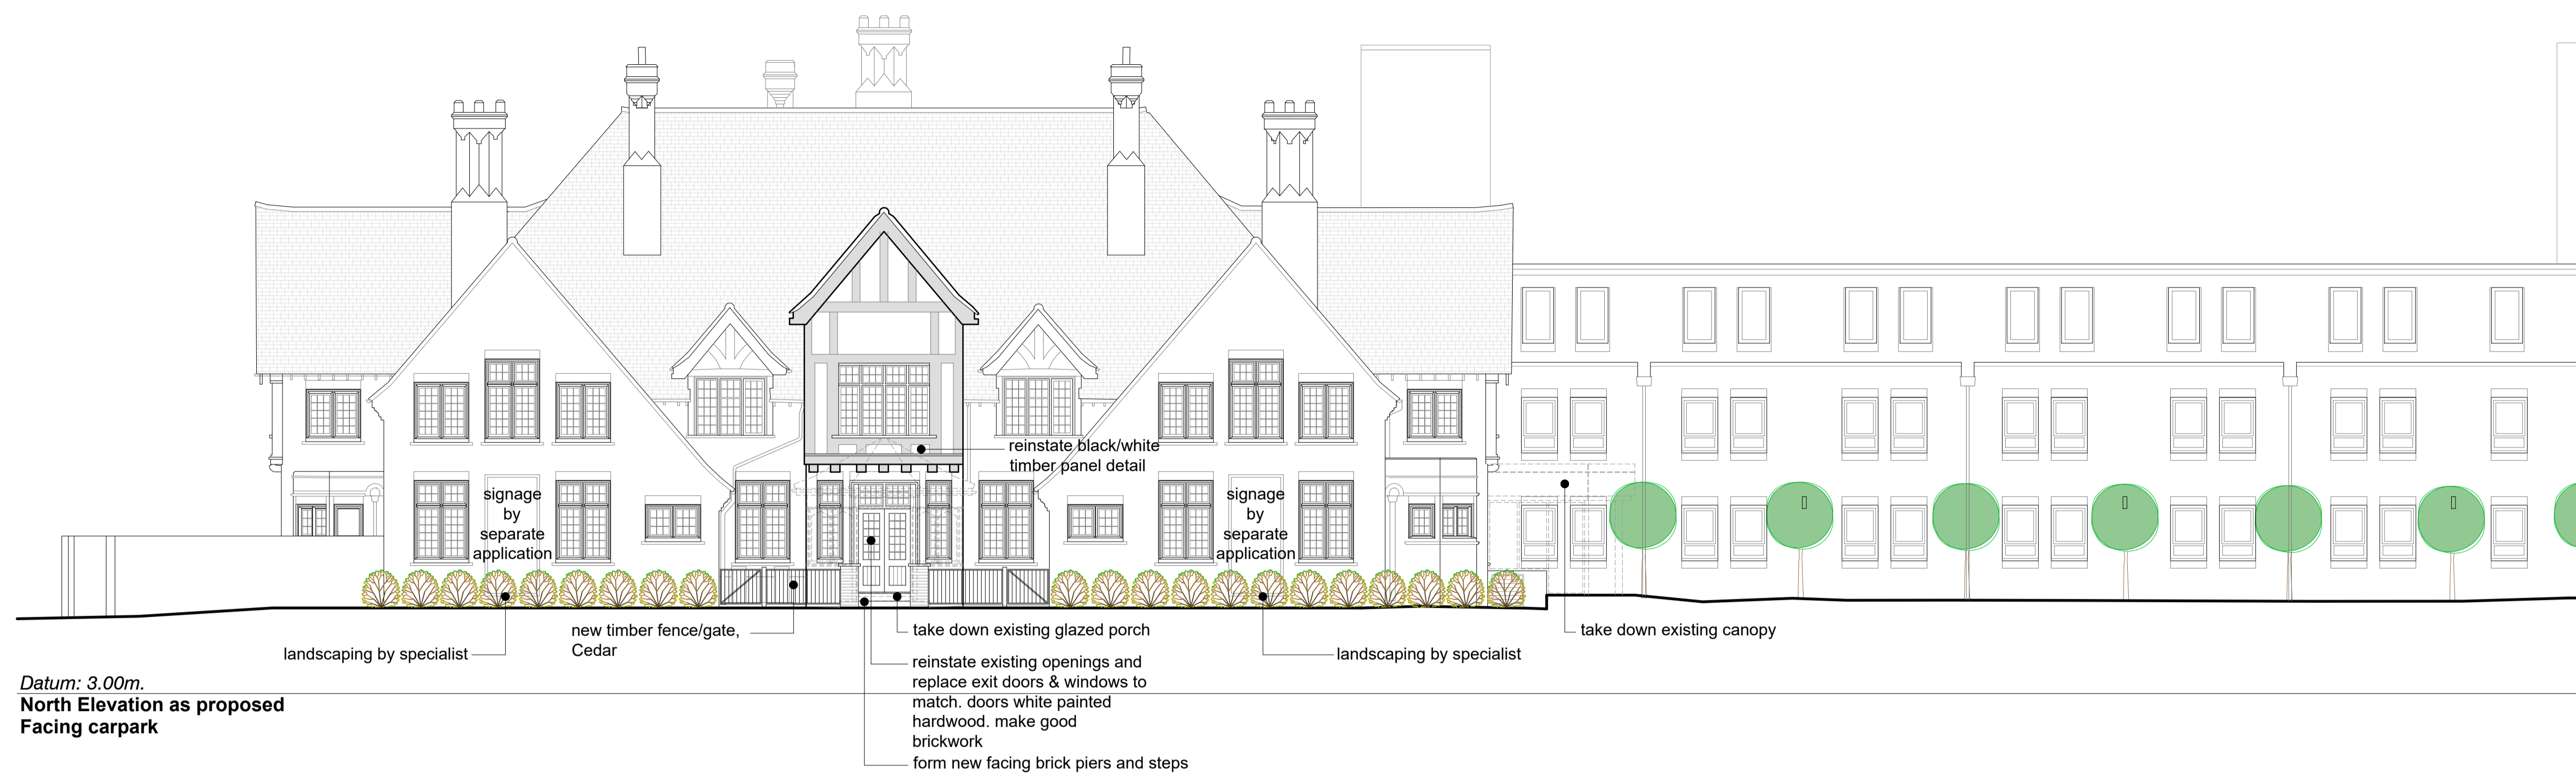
reinstate black/white timber panel detail

signage by separate application

signage by separate application

landscaping by specialist

new timber fence/gate, Cedar

take down existing glazed porch

take down existing canopy

landscaping by specialist

reinstate existing openings and replace exit doors & windows to match. doors white painted hardwood. make good brickwork

form new facing brick piers and steps

Datum: 3.00m.
North Elevation as proposed
Facing carpark